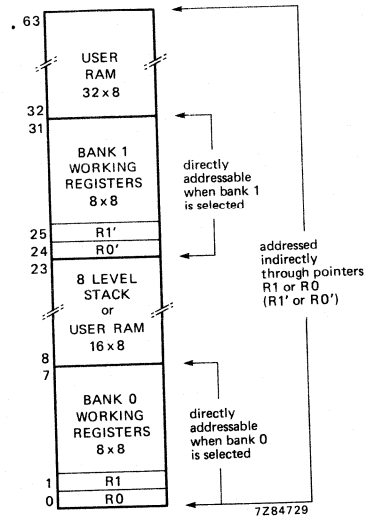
63

USER RAM $32 \times 8$

32
31

BANK 1 WORKING REGISTERS $8 \times 8$

directly addressable when bank 1 is selected

25 R1'
24 R0'
23

8 LEVEL STACK or USER RAM $16 \times 8$

addressed indirectly through pointers R1 or R0 (R1' or R0')

8
7

BANK 0 WORKING REGISTERS $8 \times 8$

directly addressable when bank 0 is selected

1 R1
0 R0

7Z84729